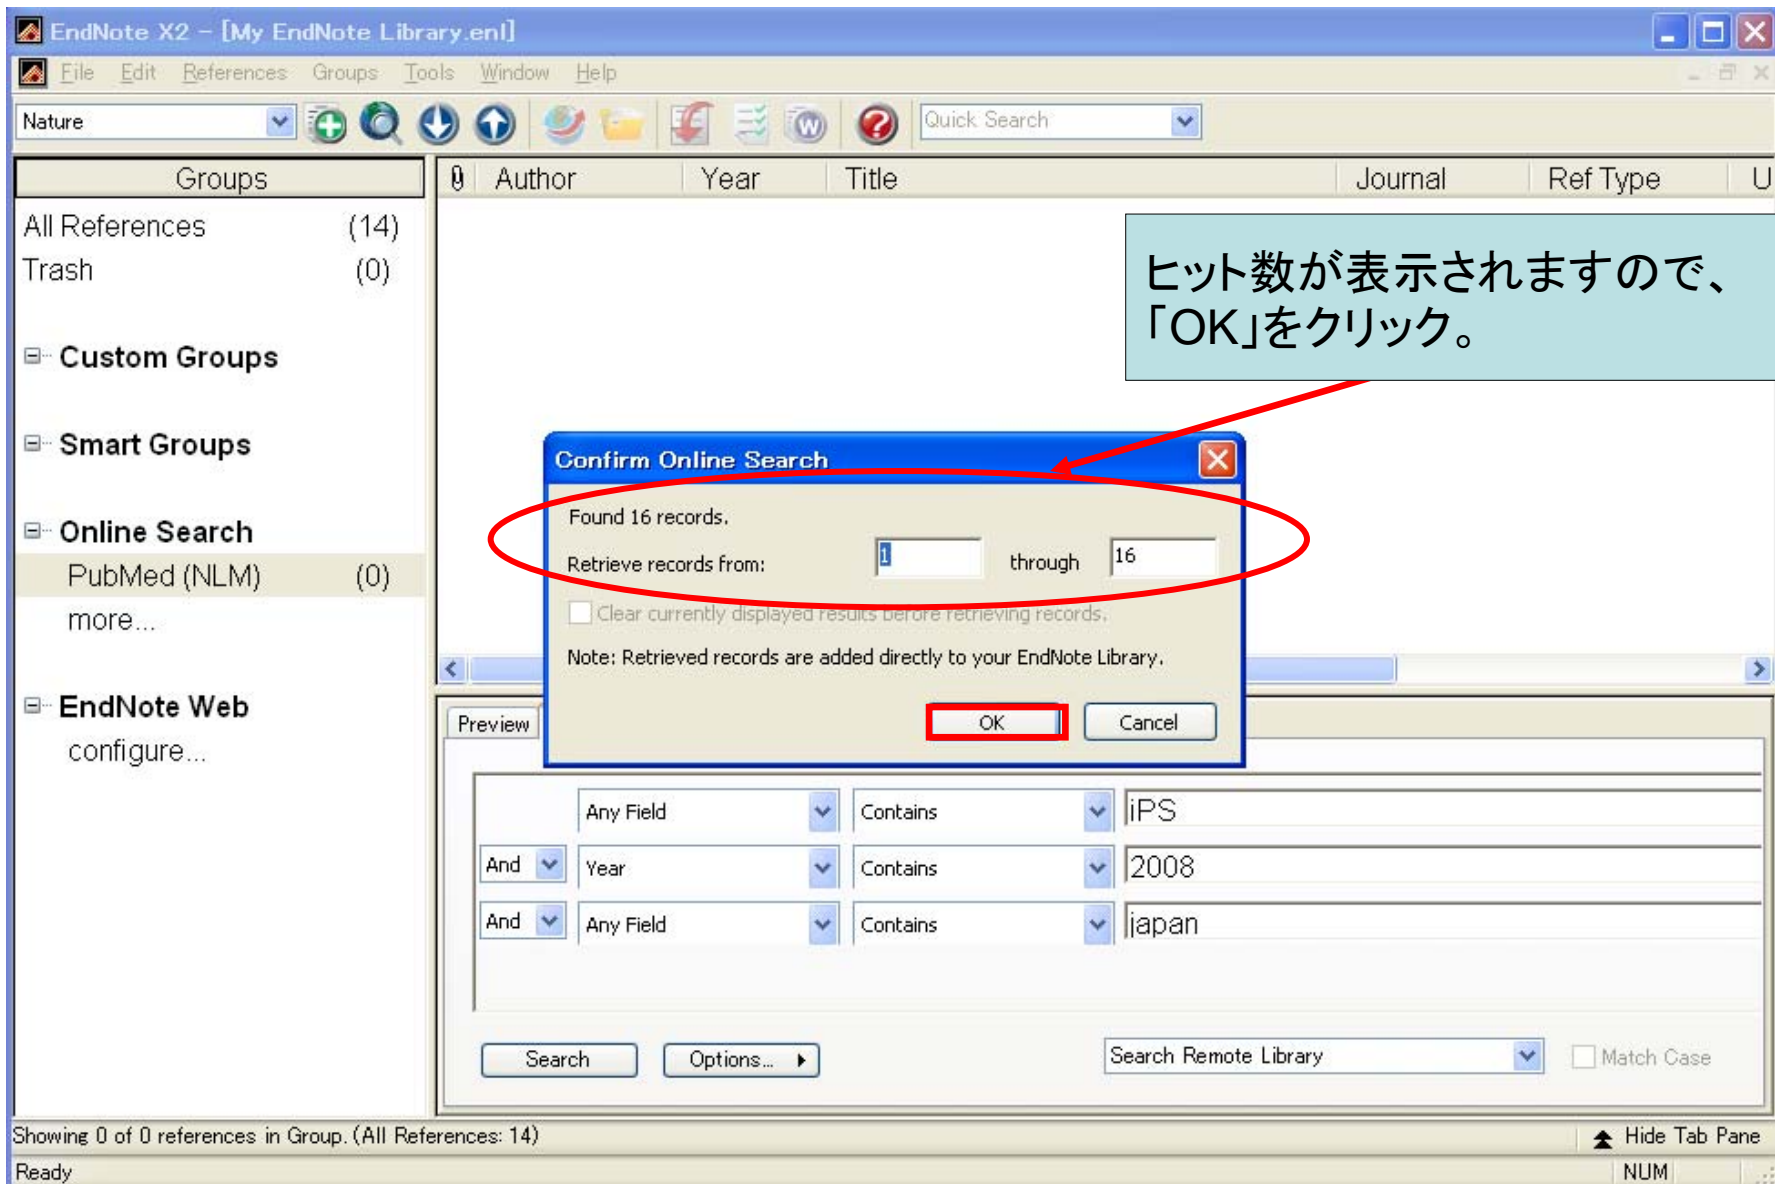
EndNote X2 - [My EndNote Library.enl]

File Edit References Groups Tools Window Help

Nature

Quick Search

Groups

All References (14)

Trash (0)

Custom Groups

Smart Groups

Online Search

PubMed (NLM) (0)

more...

EndNote Web

configure...

Author Year Title Journal Ref Type U

ヒット数が表示されますので、「OK」をクリック。

Confirm Online Search

Found 16 records.

Retrieve records from: 1 through 16

Clear currently displayed results before retrieving records.

Note: Retrieved records are added directly to your EndNote Library.

OK Cancel

Preview

| | Any Field | Contains | iPS |
|---|---|---|---|
| And | Year | Contains | 2008 |
| And | Any Field | Contains | japan |

Search Options... Search Remote Library Match Case

Showing 0 of 0 references in Group. (All References: 14)

Hide Tab Pane

Ready

NUM